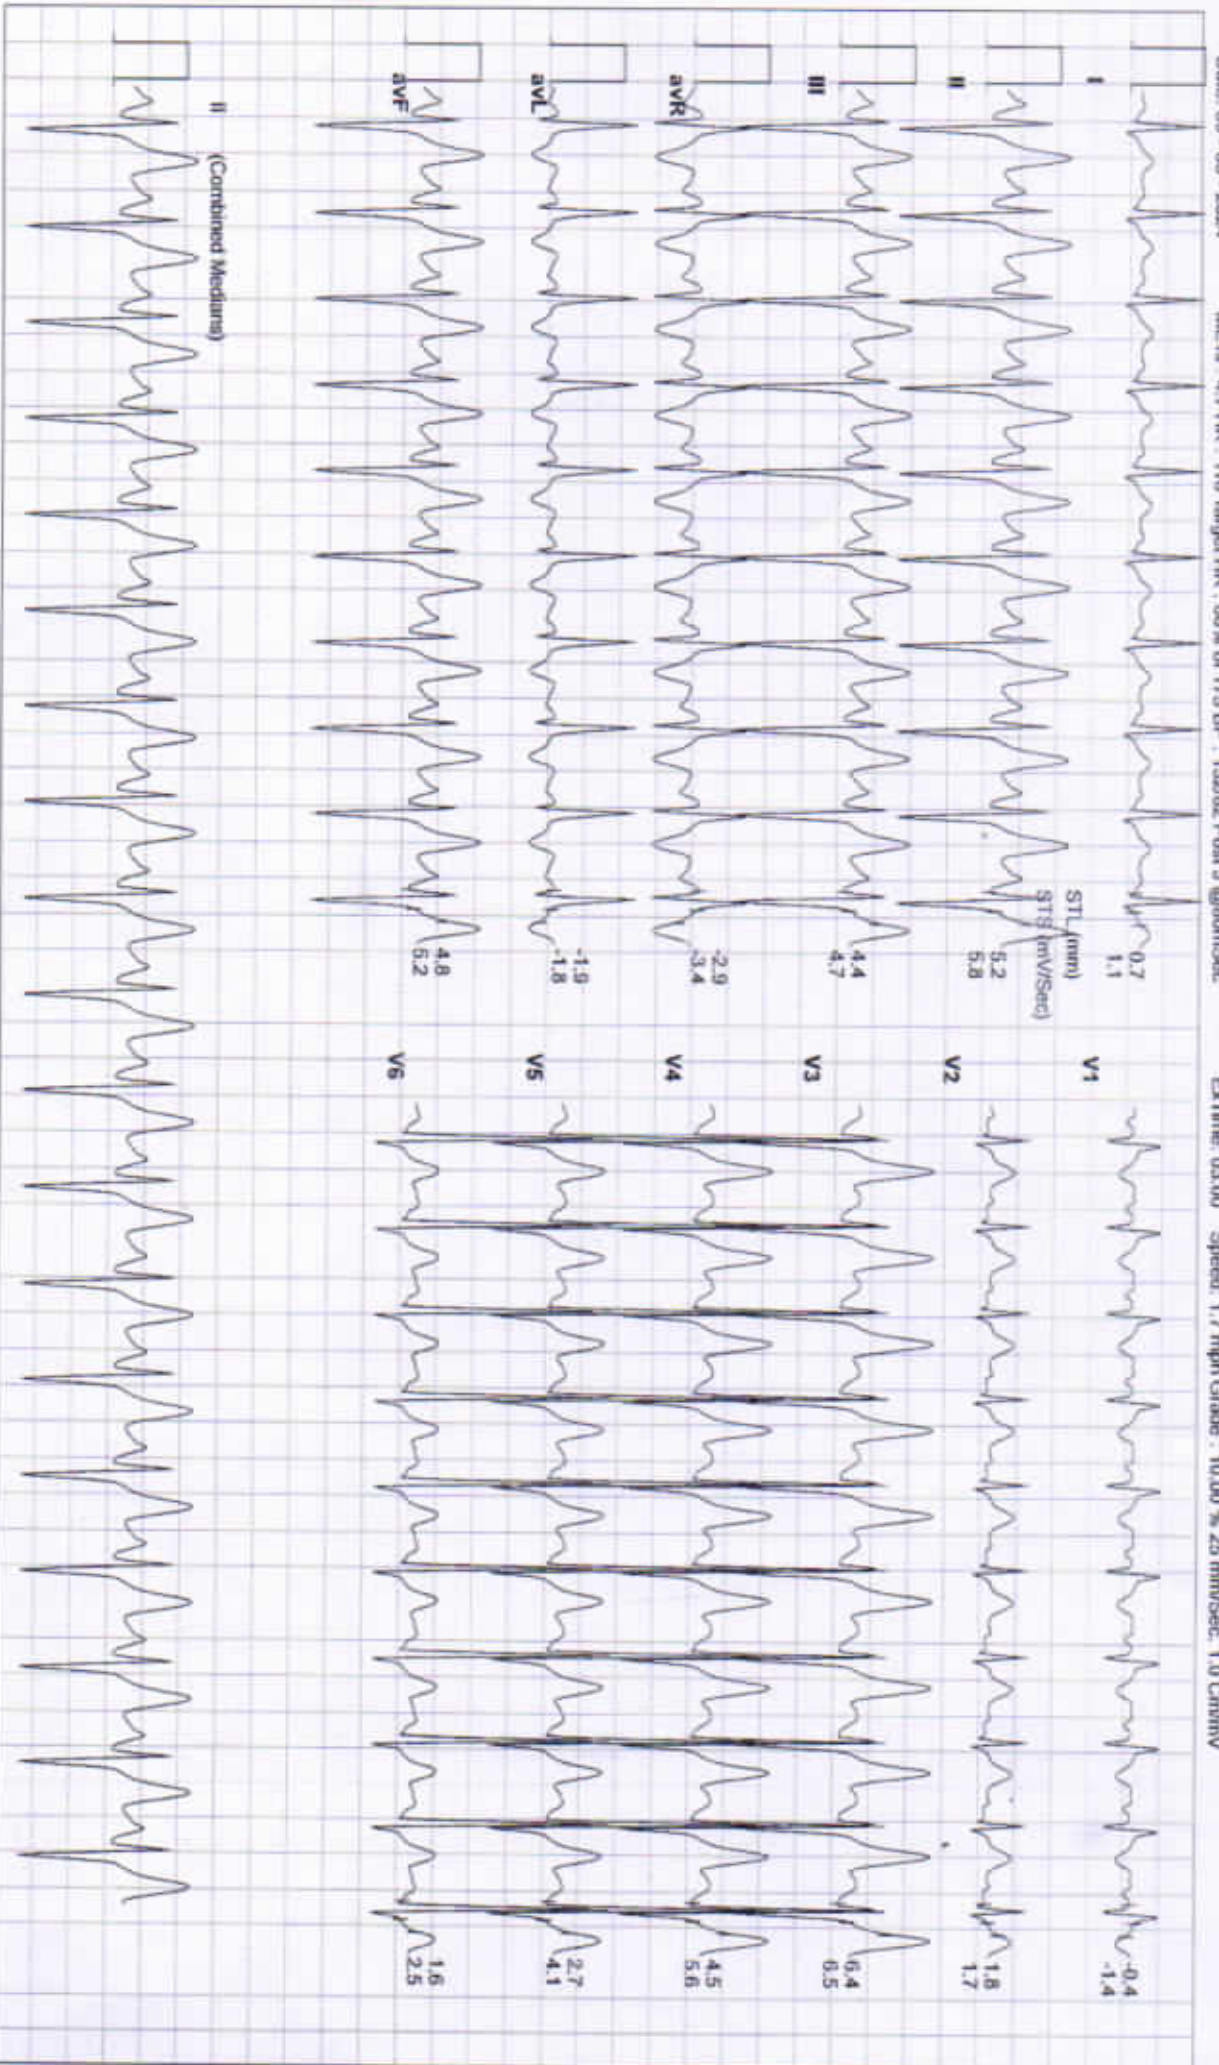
I
II
III
avR
avL
avF
II (Combined Medians)
0.7
1.1
STL (mm)
STS (mV/Sec)
5.2
5.8
4.4
4.7
-2.9
-3.4
-1.9
-1.8
4.8
6.2
V1
V2
V3
V4
V5
V6
-0.4
-1.4
1.8
1.7
6.4
6.5
4.5
5.6
2.7
4.1
1.6
2.5
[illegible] Speed: 1.7 mph Grade: 10.00 % 25 mm/sec. 1.0 Cm/mV